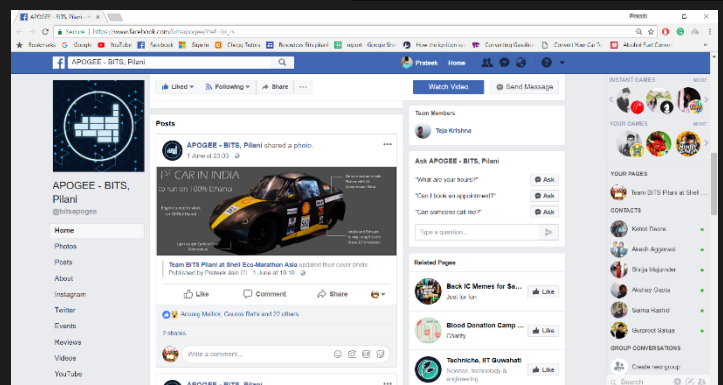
APOGEE - BITS, Pilani ×

Prateek

Secure | https://www.facebook.com/bitsapogee/?ref=br_rs

Bookmarks Google YouTube Facebook Saprite Cheap Tickets Resources Bits pilani report - Google Sh How the ignition sy Converting Gasoline Convert Your Car T Alcohol Fuel Conver

APOGEE - BITS, Pilani

Prateek Home

Liked Following Share

Watch Video Send Message

APOGEE - BITS, Pilani

@bitsapogee

Home
Photos
Posts
About
Instagram
Twitter
Events
Reviews
Videos
YouTube

Posts

APOGEE - BITS, Pilani shared a photo.
1 June at 23:03

1st CAR IN INDIA
to run on 100% Ethanol

Team BITS Pilani at Shell Eco-Marathon Asia updated their cover photo.
Published by Prateek Jain 1 June at 19:18

Like Comment Share

Anurag Mallick, Gaurav Rathi and 22 others

2 shares

Write a comment...

APOGEE - BITS, Pilani

Team Members

Teja Krishna

Ask APOGEE - BITS, Pilani

"What are your hours?" Ask
"Can I book an appointment?" Ask
"Can someone call me?" Ask

Type a question...

Related Pages

Back IC Memes for Se...
Just for fun
Like

Blood Donation Camp ...
Charity
Like

Techniche, IIT Guwahati
Science, technology & engineering
Like

INSTANT GAMES

YOUR GAMES

YOUR PAGES

Team BITS Pilani at Shell Eco...

CONTACTS

Ketan Dasna
Akash Aggarwal
Shilja Majumder
Akshay Gupta
Sarma Rashid
Gurpreet Sahaja

GROUP CONVERSATIONS

Create new group

Search